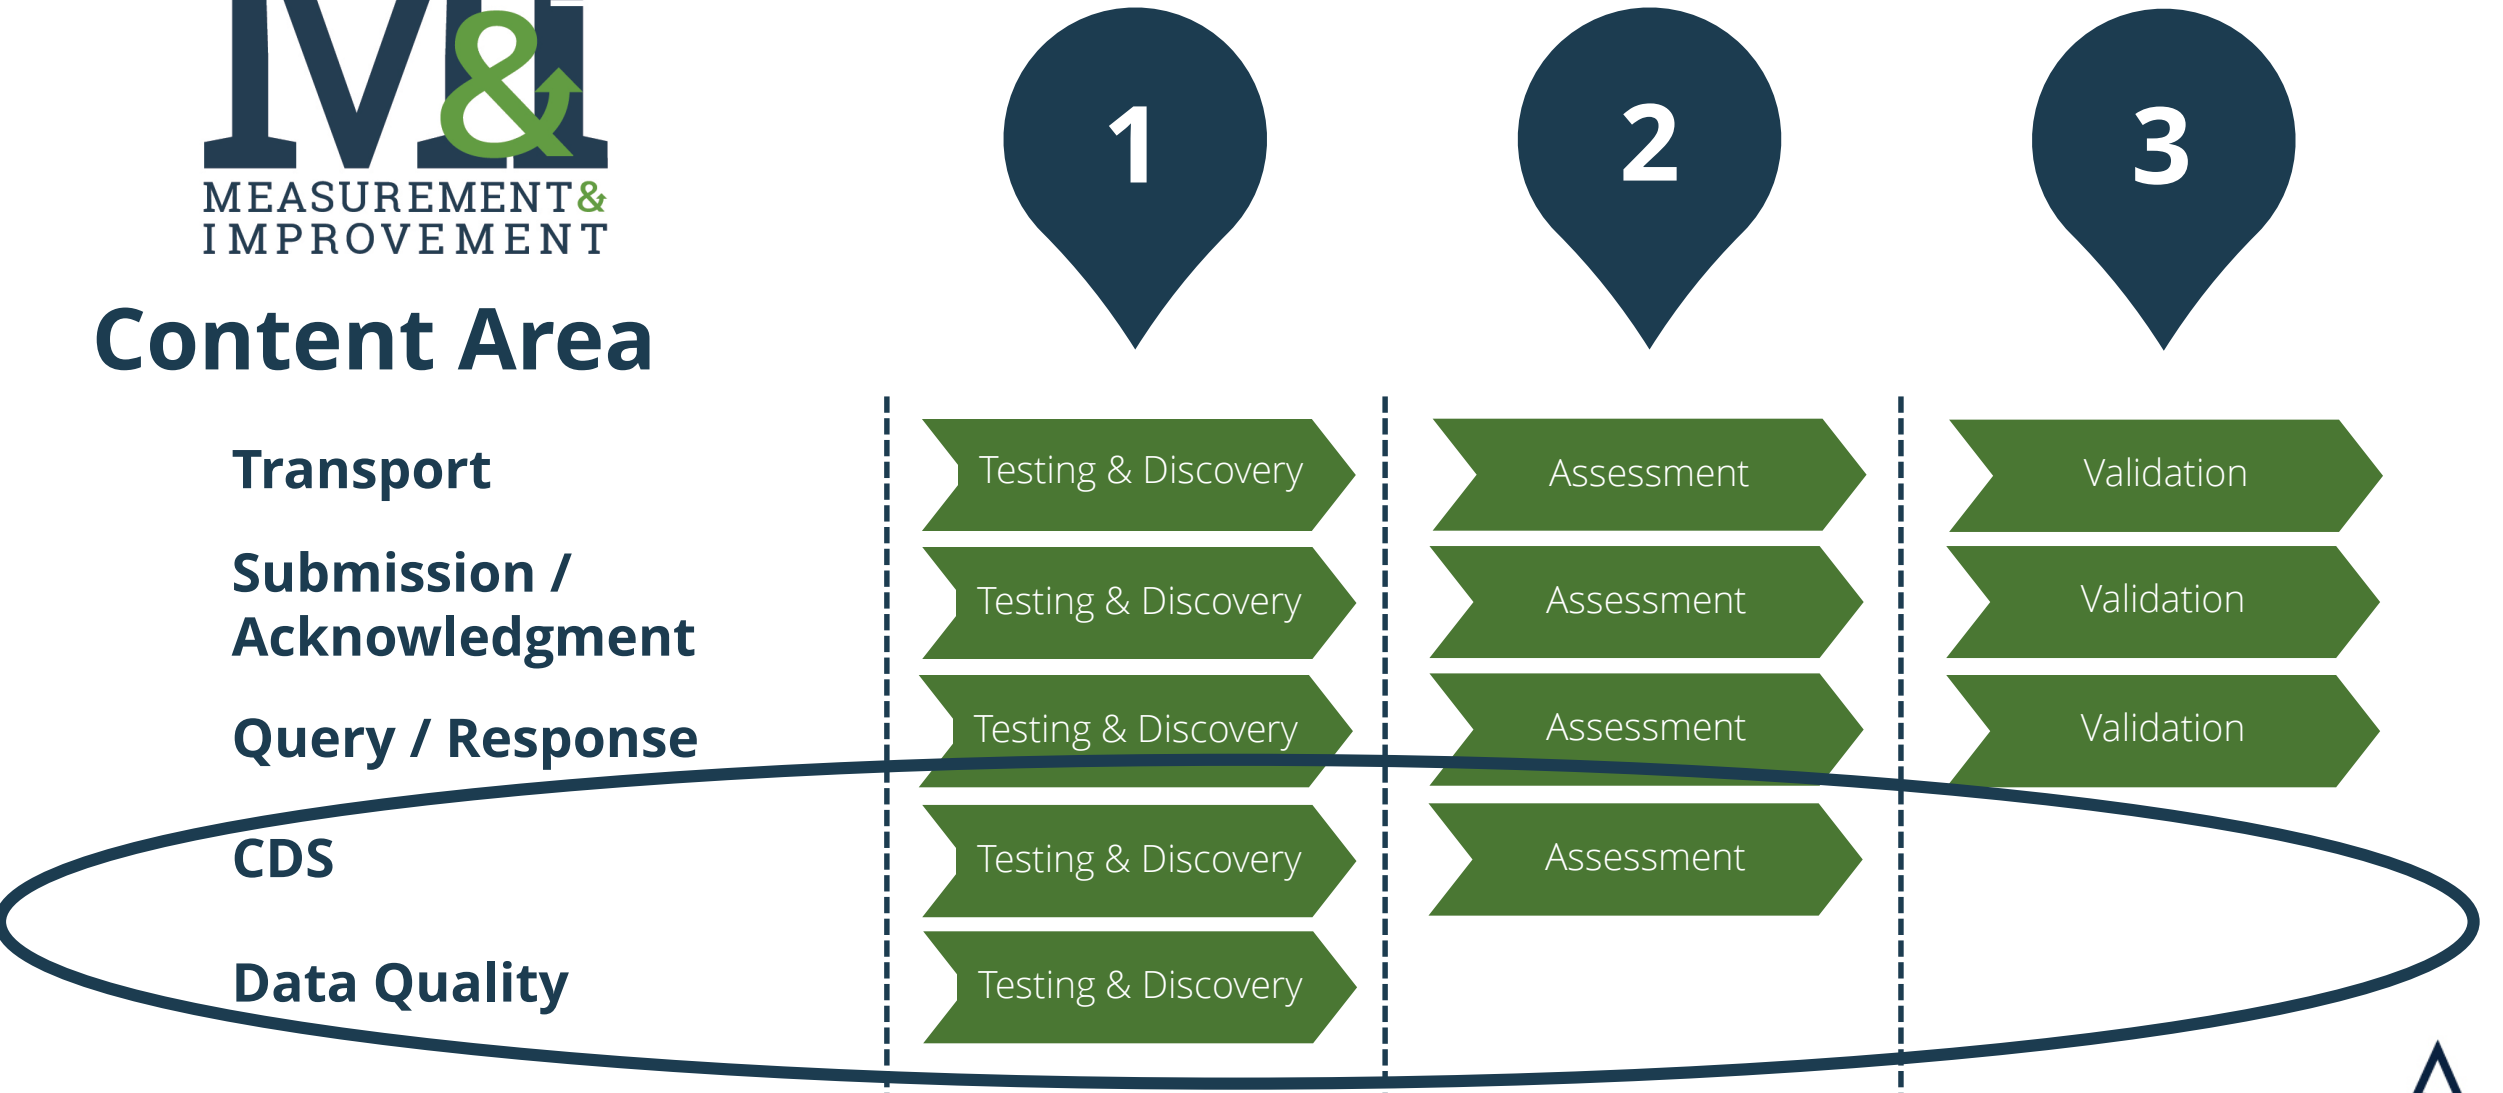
M&I
MEASUREMENT& IMPROVEMENT

Content Area

1

2

3

| | 1 | 2 | 3 |
|---|---|---|---|
| Transport | Testing & Discovery | Assessment | Validation |
| Submission / Acknowledgment | Testing & Discovery | Assessment | Validation |
| Query / Response | Testing & Discovery | Assessment | Validation |
| CDS | Testing & Discovery | Assessment | |
| Data Quality | Testing & Discovery | | |